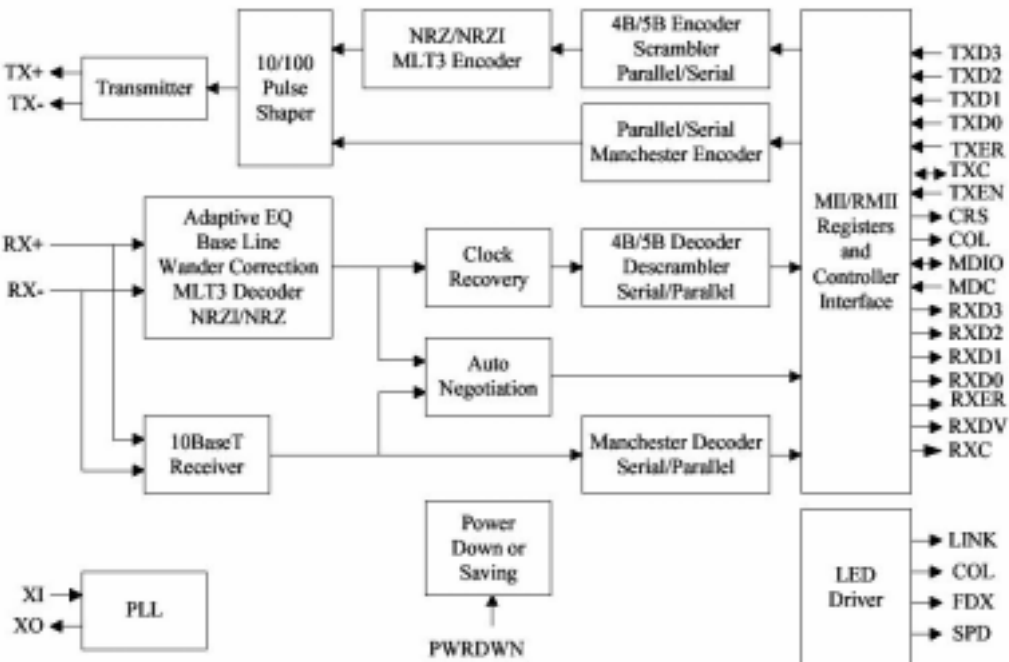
TX+
TX-
Transmitter
10/100 Pulse Shaper
NRZ/NRZI MLT3 Encoder
4B/5B Encoder Scrambler Parallel/Serial
Parallel/Serial Manchester Encoder
MII/RMII Registers and Controller Interface
TXD3
TXD2
TXD1
TXD0
TXER
TXC
TXEN
CRS
COL
MDIO
MDC
RXD3
RXD2
RXD1
RXD0
RXER
RXDV
RXC
RX+
RX-
Adaptive EQ Base Line Wander Correction MLT3 Decoder NRZI/NRZ
Clock Recovery
4B/5B Decoder Descrambler Serial/Parallel
Auto Negotiation
10BaseT Receiver
Manchester Decoder Serial/Parallel
Power Down or Saving
PWRDWN
XI
XO
PLL
LED Driver
LINK
COL
FDX
SPD